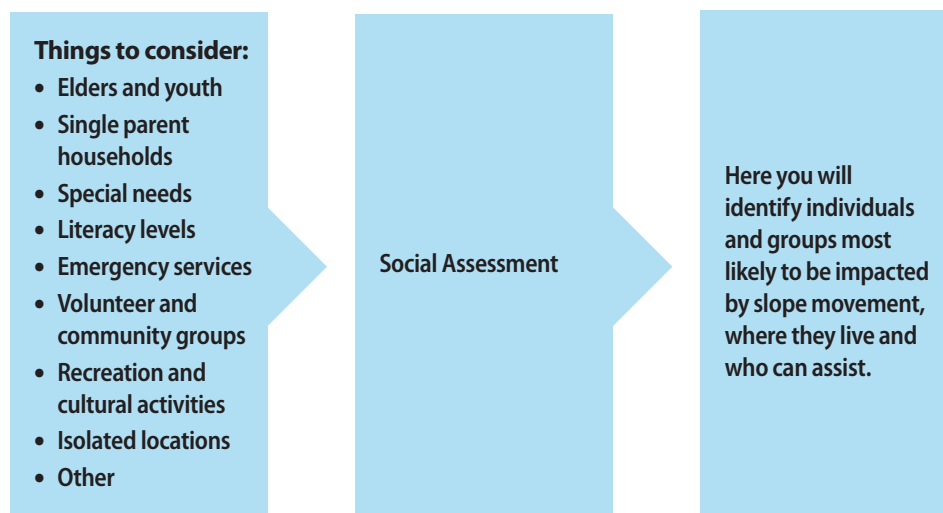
**Things to consider:**

- Elders and youth
- Single parent households
- Special needs
- Literacy levels
- Emergency services
- Volunteer and community groups
- Recreation and cultural activities
- Isolated locations
- Other

Social Assessment

Here you will identify individuals and groups most likely to be impacted by slope movement, where they live and who can assist.